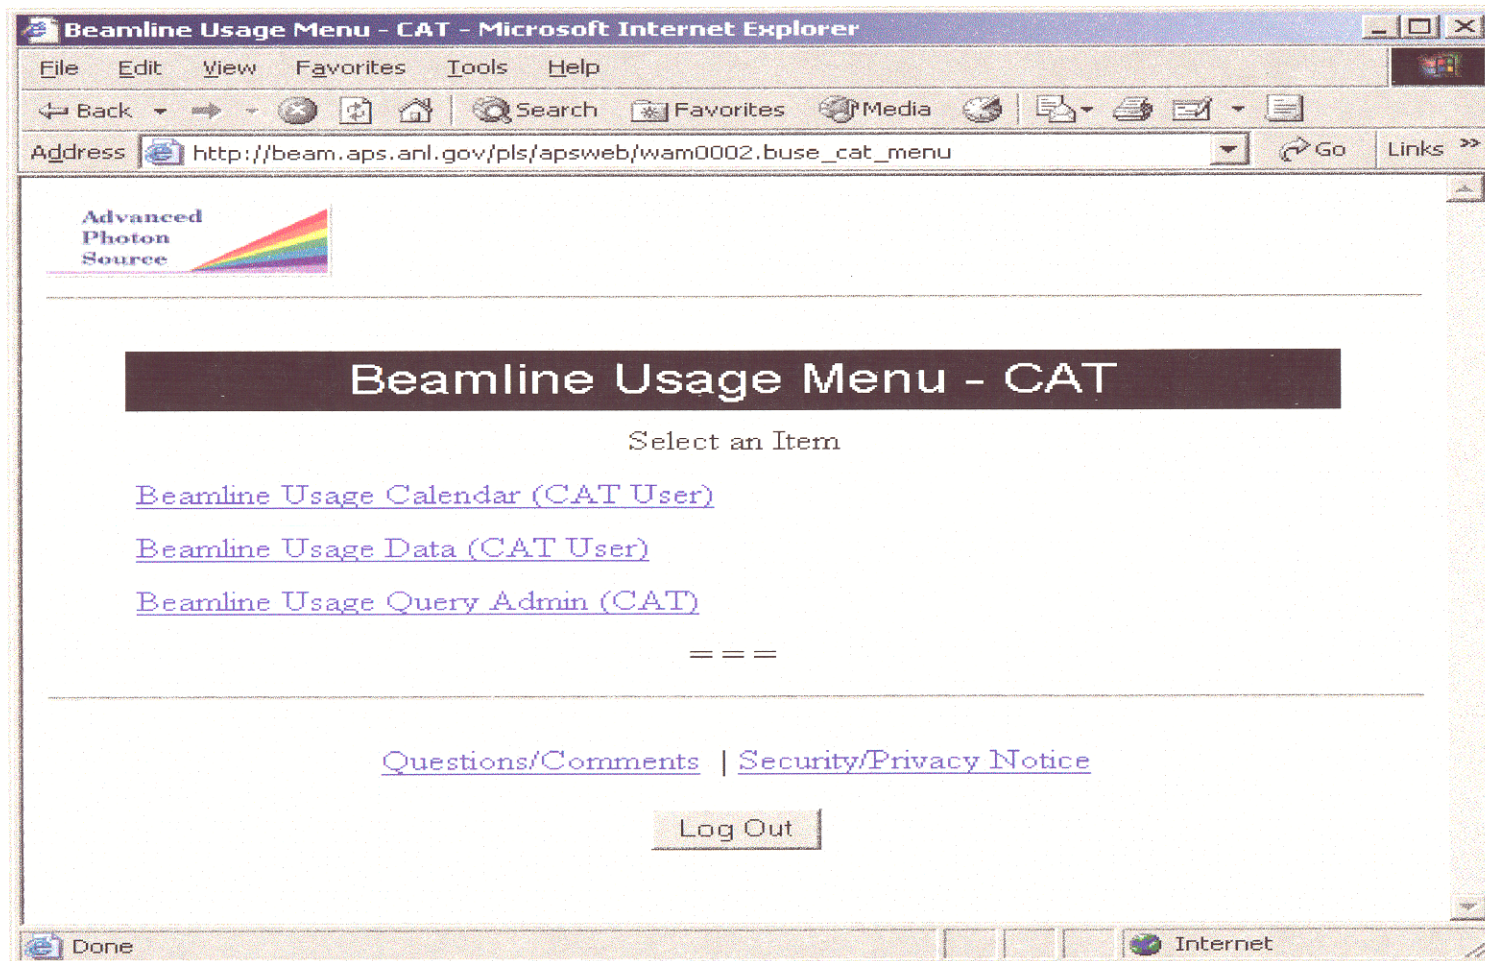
Beamline Usage Menu - CAT - Microsoft Internet Explorer

File Edit View Favorites Tools Help

Back Search Favorites Media

Address http://beam.aps.anl.gov/pls/apsweb/wam0002.buse_cat_menu Go Links »

Advanced Photon Source

Beamline Usage Menu - CAT

Select an Item

Beamline Usage Calendar (CAT User)

Beamline Usage Data (CAT User)

Beamline Usage Query Admin (CAT)

===

Questions/Comments | Security/Privacy Notice

Log Out

Done Internet